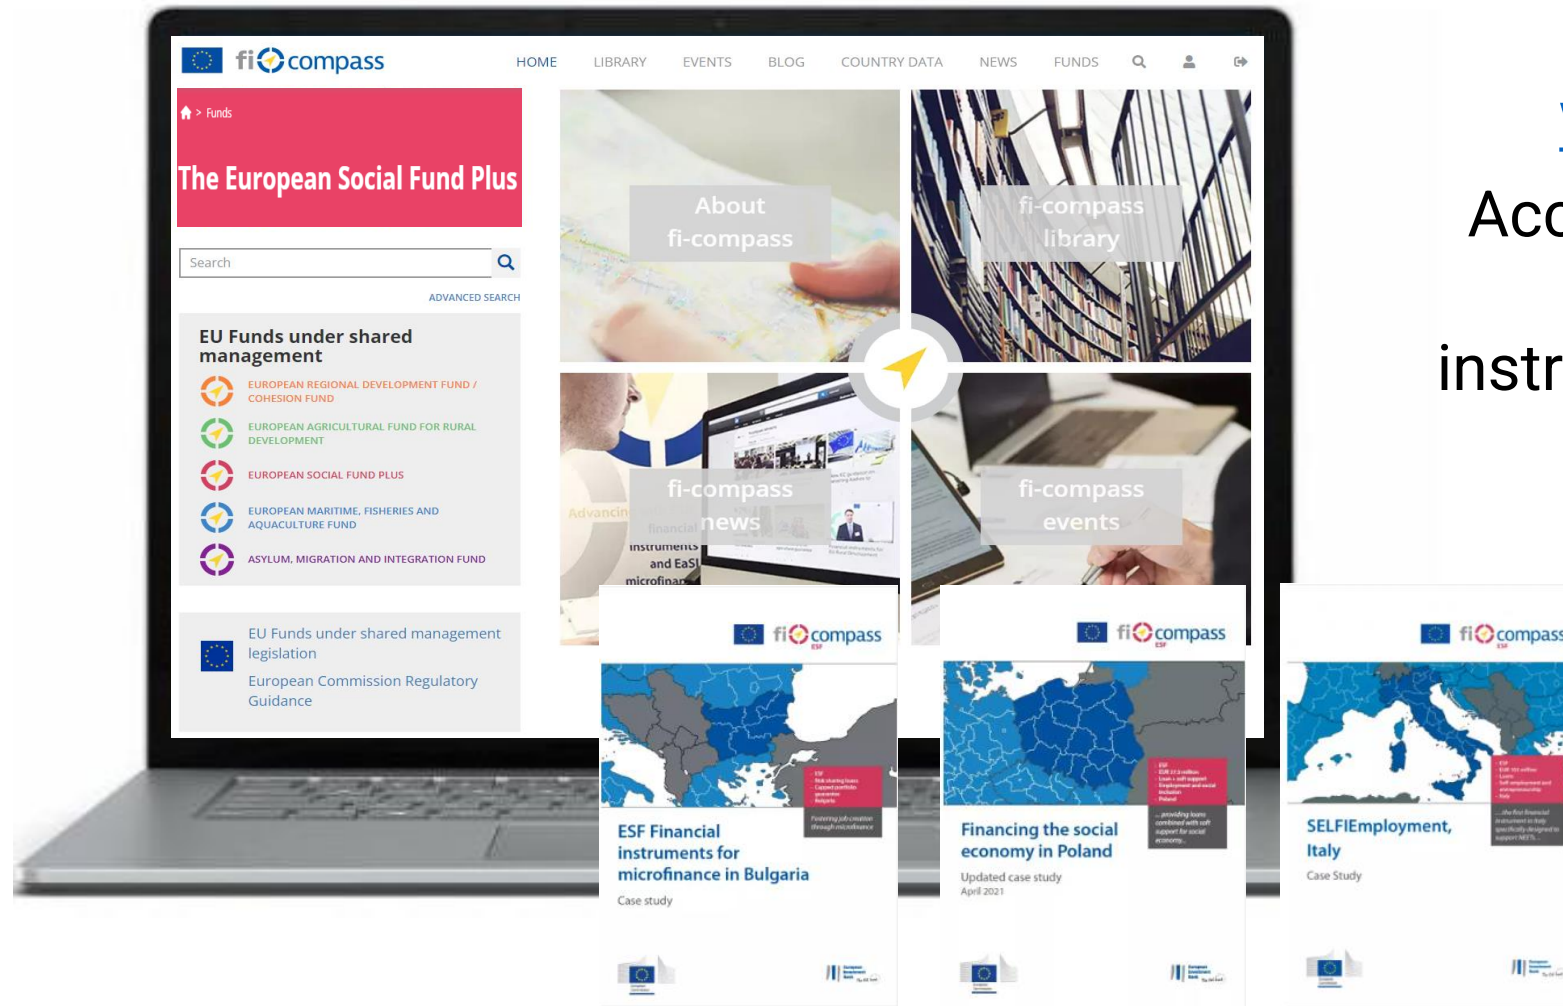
fi compass

HOME LIBRARY EVENTS BLOG COUNTRY DATA NEWS FUNDS

> Funds

The European Social Fund Plus

Search

ADVANCED SEARCH

EU Funds under shared management

EUROPEAN REGIONAL DEVELOPMENT FUND / COHESION FUND

EUROPEAN AGRICULTURAL FUND FOR RURAL DEVELOPMENT

EUROPEAN SOCIAL FUND PLUS

EUROPEAN MARITIME, FISHERIES AND AQUACULTURE FUND

ASYLUM, MIGRATION AND INTEGRATION FUND

EU Funds under shared management legislation

European Commission Regulatory Guidance

About fi-compass

fi-compass library

fi-compass news

fi-compass events

Acc

instr

fi compass

ESF Financial instruments for microfinance in Bulgaria

Case study

fi compass

Financing the social economy in Poland

Updated case study

April 2021

fi compass

SELFIEmployment, Italy

Case Study